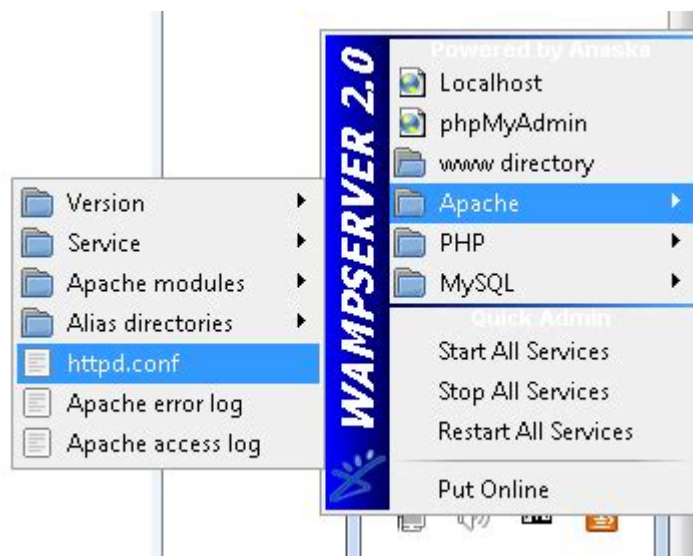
WAMPSERVER 2.0

Powered by Anaska

Localhost
phpMyAdmin
www directory
Apache
PHP
MySQL

Quick Admin

Start All Services
Stop All Services
Restart All Services
Put Online

Version
Service
Apache modules
Alias directories
httpd.conf
Apache error log
Apache access log